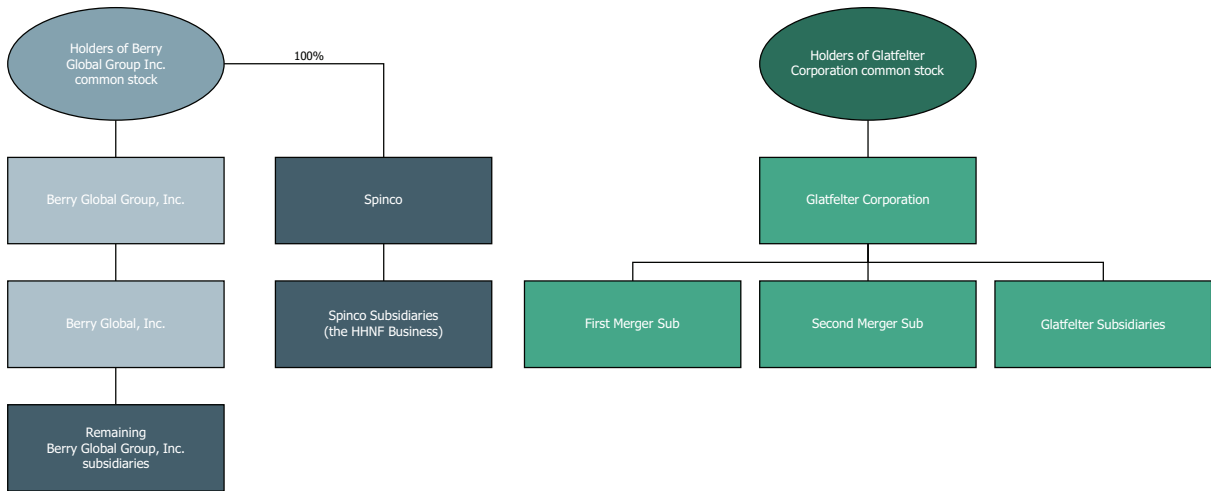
Holders of Berry Global Group Inc. common stock

100%

Berry Global Group, Inc.

Spinco

Berry Global, Inc.

Spinco Subsidiaries (the HHNF Business)

Remaining Berry Global Group, Inc. subsidiaries

Holders of Glatfelter Corporation common stock

Glatfelter Corporation

First Merger Sub

Second Merger Sub

Glatfelter Subsidiaries